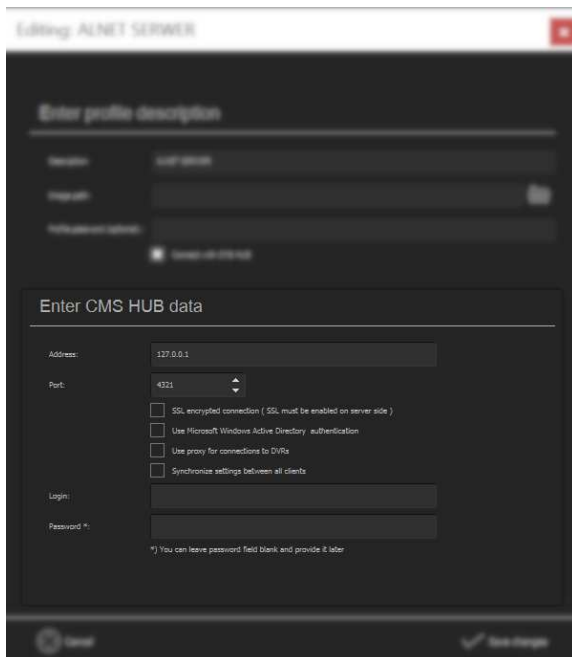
Editing: ALNET SERWER

Enter profile description

Description: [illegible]

Image path: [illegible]

Profile password (optional): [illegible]

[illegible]

Enter CMS HUB data

Address: 127.0.0.1

Port: 4321

SSL encrypted connection ( SSL must be enabled on server side )

Use Microsoft Windows Active Directory authentication

Use proxy for connections to DVRs

Synchronize settings between all clients

Login:

Password *:

*) You can leave password field blank and provide it later

Cancel

Save changes